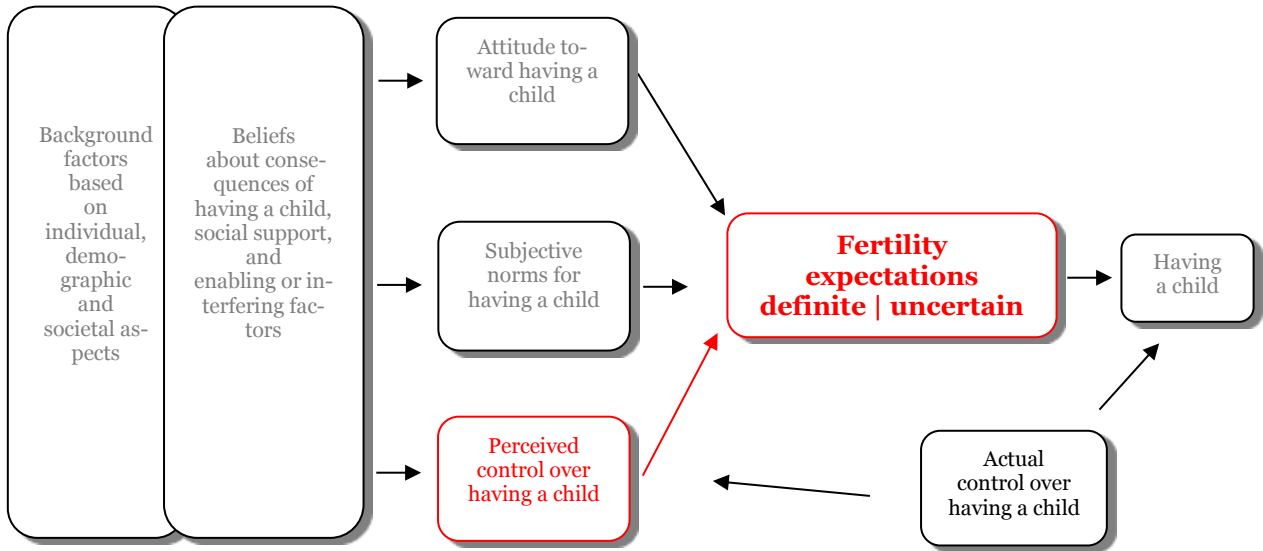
Background factors based on individual, demographic and societal aspects

Beliefs about consequences of having a child, social support, and enabling or interfering factors

Attitude toward having a child

Subjective norms for having a child

Perceived control over having a child

Fertility expectations definite | uncertain

Having a child

Actual control over having a child